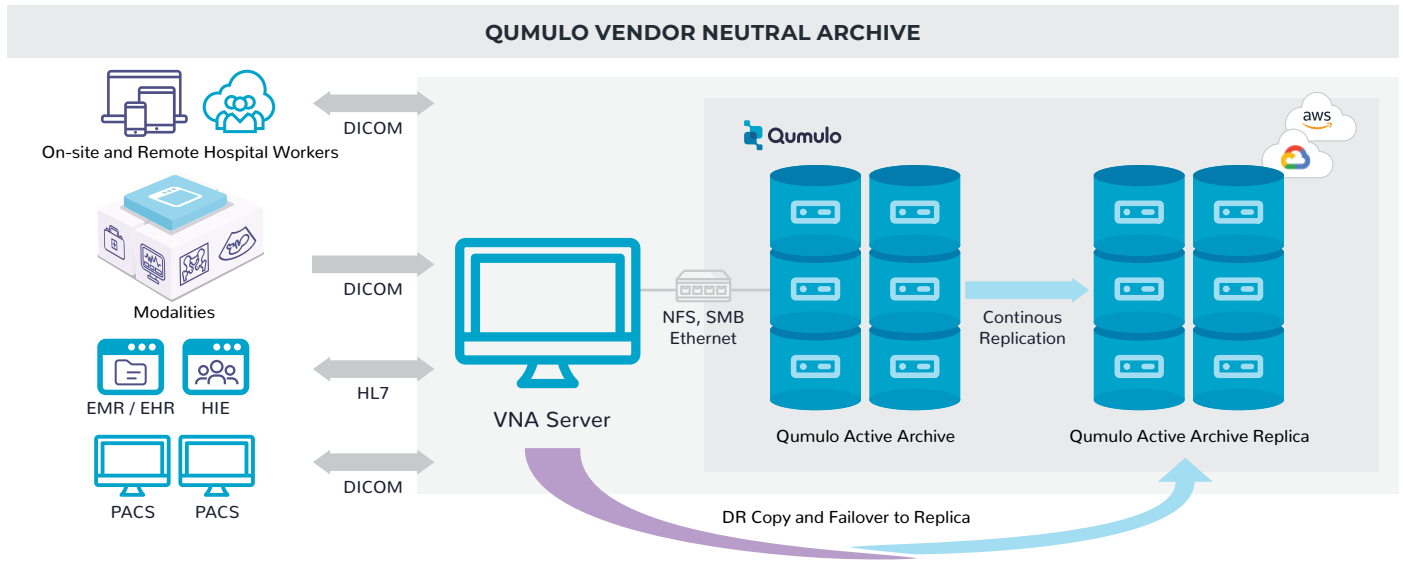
QUMULO VENDOR NEUTRAL ARCHIVE

On-site and Remote Hospital Workers

DICOM

Modalities

DICOM

EMR / EHR

HIE

HL7

PACS

PACS

DICOM

VNA Server

NFS, SMB
Ethernet

Qumulo

aws

Qumulo Active Archive

Continous
Replication

Qumulo Active Archive Replica

DR Copy and Failover to Replica